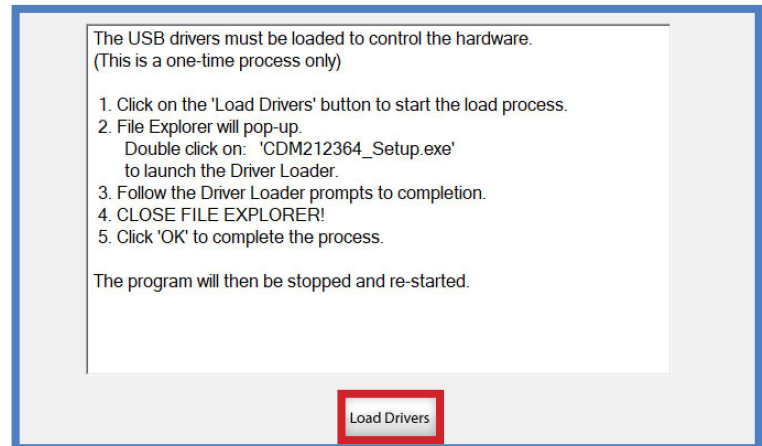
The USB drivers must be loaded to control the hardware.
(This is a one-time process only)

1. Click on the 'Load Drivers' button to start the load process.
2. File Explorer will pop-up.
Double click on: 'CDM212364_Setup.exe'
to launch the Driver Loader.
3. Follow the Driver Loader prompts to completion.
4. CLOSE FILE EXPLORER!
5. Click 'OK' to complete the process.

The program will then be stopped and re-started.

Load Drivers